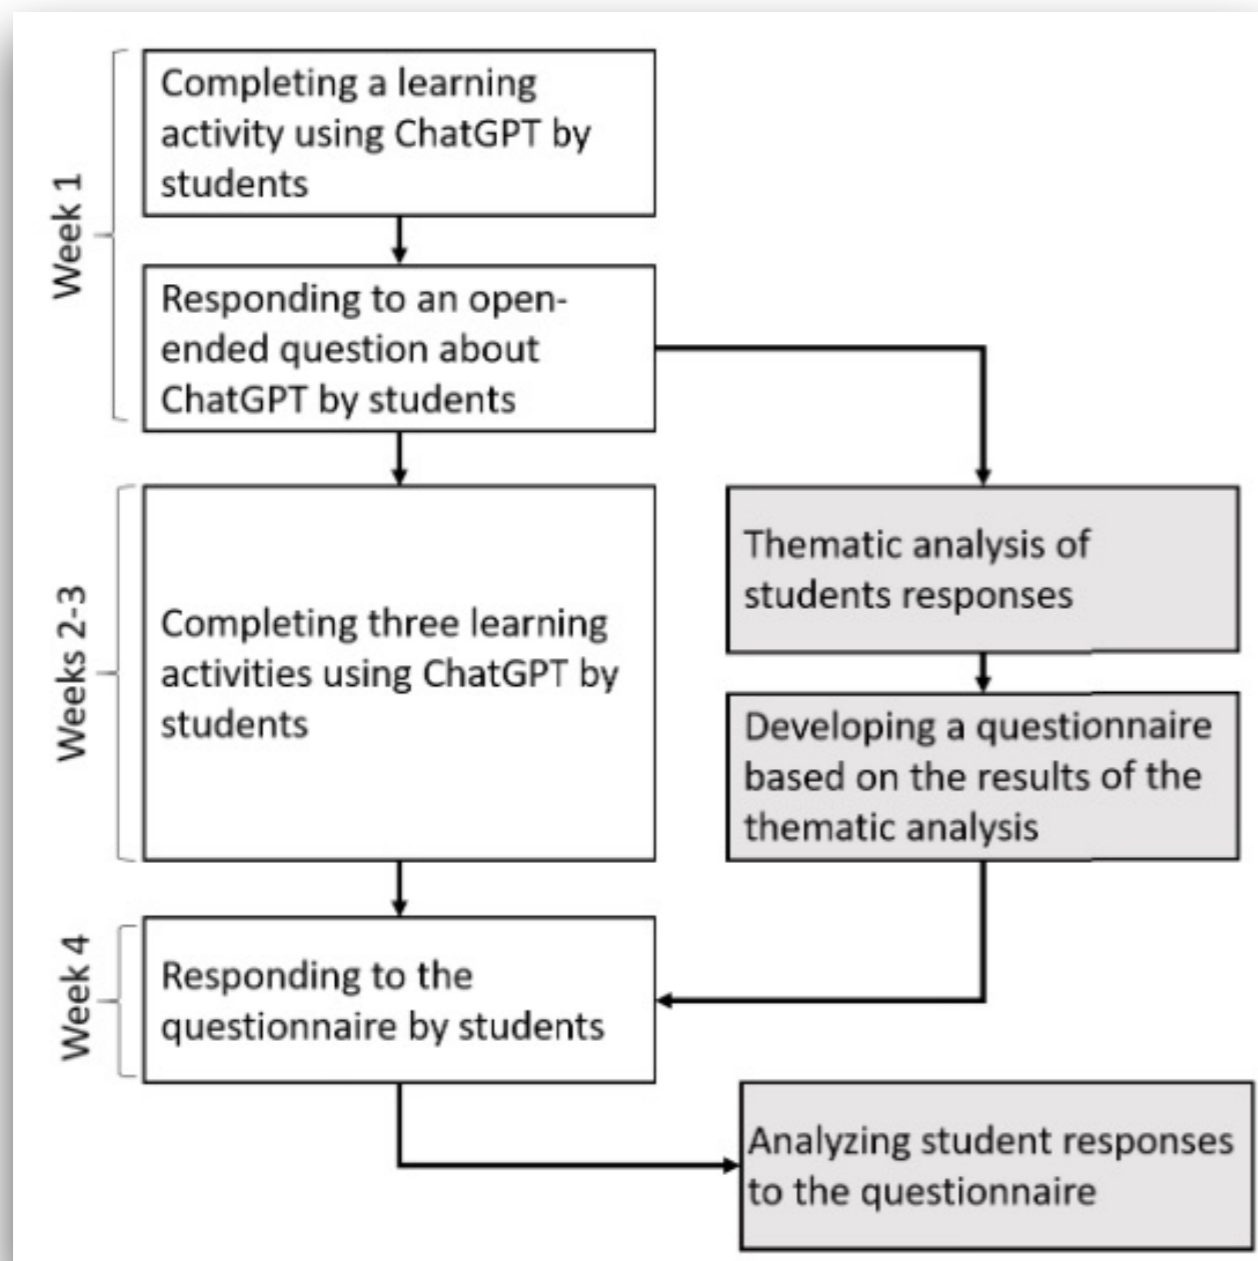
Week 1

Completing a learning activity using ChatGPT by students

Responding to an open-ended question about ChatGPT by students

Weeks 2-3

Completing three learning activities using ChatGPT by students

Thematic analysis of students responses

Developing a questionnaire based on the results of the thematic analysis

Week 4

Responding to the questionnaire by students

Analyzing student responses to the questionnaire